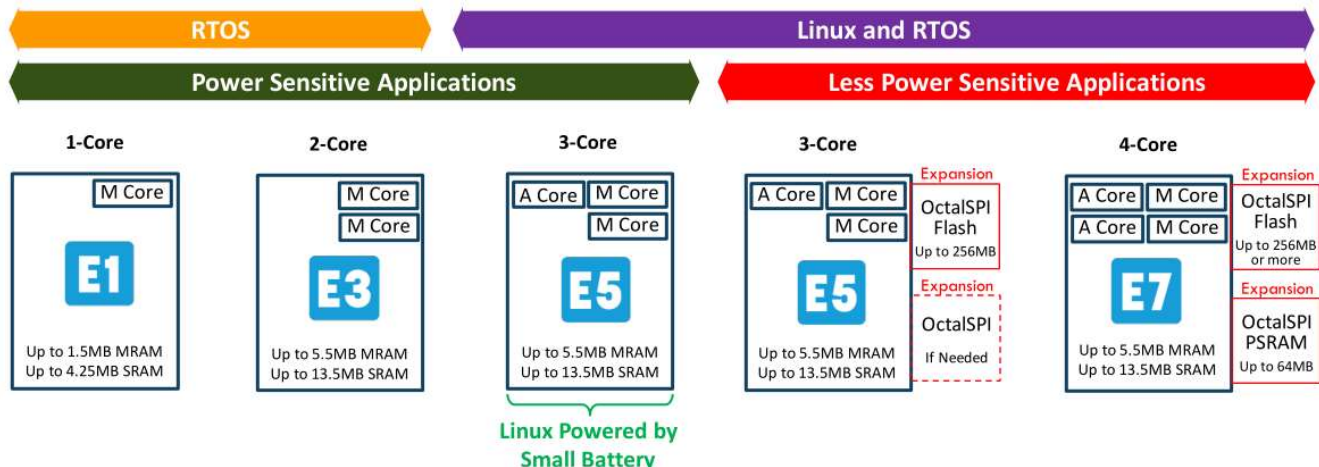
RTOS

Linux and RTOS

Power Sensitive Applications

Less Power Sensitive Applications

1-Core

M Core

E1

Up to 1.5MB MRAM
Up to 4.25MB SRAM

2-Core

M Core
M Core

E3

Up to 5.5MB MRAM
Up to 13.5MB SRAM

3-Core

A Core
M Core
M Core

E5

Up to 5.5MB MRAM
Up to 13.5MB SRAM

Linux Powered by Small Battery

3-Core

A Core
M Core
M Core

E5

Up to 5.5MB MRAM
Up to 13.5MB SRAM

Expansion
OctalSPI Flash
Up to 256MB

Expansion
OctalSPI
If Needed

4-Core

A Core
M Core
A Core
M Core

E7

Up to 5.5MB MRAM
Up to 13.5MB SRAM

Expansion
OctalSPI Flash
Up to 256MB or more

Expansion
OctalSPI PSRAM
Up to 64MB